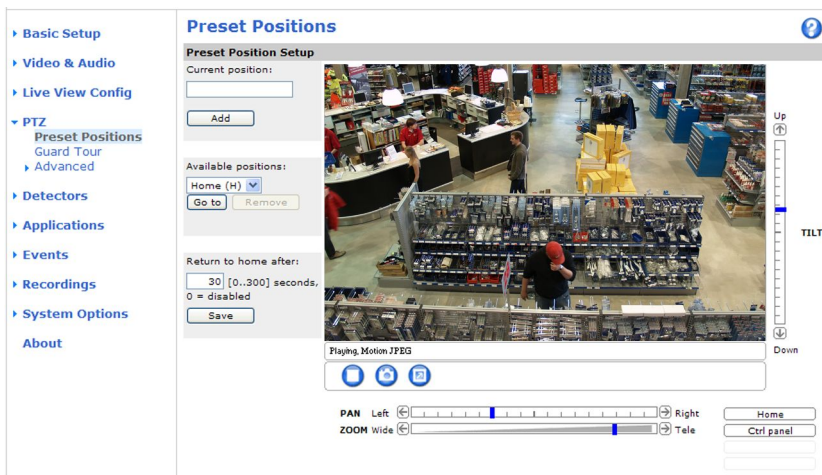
▸ Basic Setup
▸ Video & Audio
▸ Live View Config
▾ PTZ
Preset Positions
Guard Tour
▸ Advanced
▸ Detectors
▸ Applications
▸ Events
▸ Recordings
▸ System Options
About

Preset Positions

?

Preset Position Setup

Current position:

Add

Available positions:

Home (H)

Go to

Remove

Return to home after:

30 [0..300] seconds, 0 = disabled

Save

Up

TILT

Down

Playing, Motion JPEG

PAN Left Right

ZOOM Wide Tele

Home

Ctrl panel